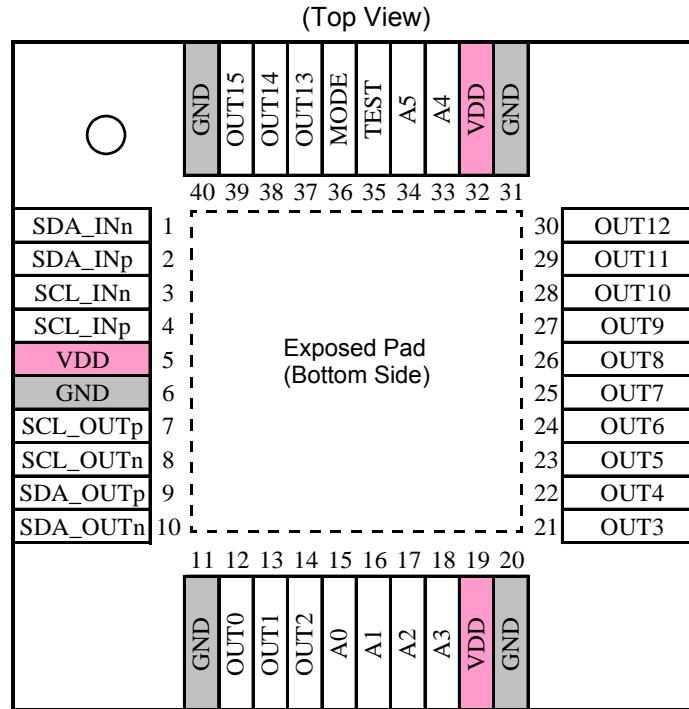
(Top View)

GND OUT15 OUT14 OUT13 MODE TEST A5 A4 VDD GND

40 39 38 37 36 35 34 33 32 31

SDA_INn 1
SDA_INp 2
SCL_INn 3
SCL_INp 4
VDD 5
GND 6
SCL_OUTp 7
SCL_OUTn 8
SDA_OUTp 9
SDA_OUTn 10

Exposed Pad
(Bottom Side)

30 OUT12
29 OUT11
28 OUT10
27 OUT9
26 OUT8
25 OUT7
24 OUT6
23 OUT5
22 OUT4
21 OUT3

11 12 13 14 15 16 17 18 19 20

GND OUT0 OUT1 OUT2 A0 A1 A2 A3 VDD GND